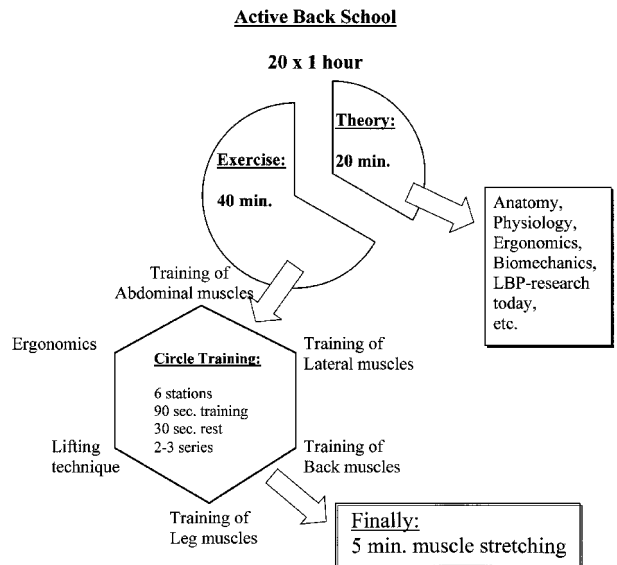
Active Back School

20 x 1 hour

Theory:

20 min.

Exercise:

40 min.

Anatomy, Physiology, Ergonomics, Biomechanics, LBP-research today, etc.

Training of Abdominal muscles

Ergonomics

Circle Training:

6 stations
90 sec. training
30 sec. rest
2-3 series

Training of Lateral muscles

Lifting technique

Training of Back muscles

Training of Leg muscles

Finally:
5 min. muscle stretching